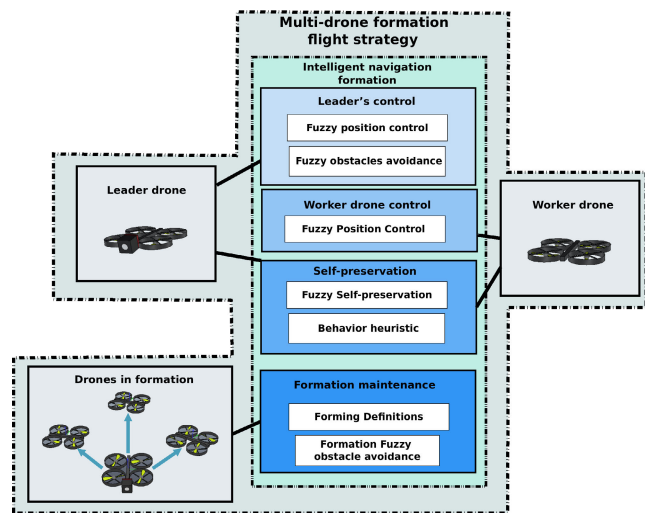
Multi-drone formation flight strategy

Intelligent navigation formation

Leader's control

Fuzzy position control

Fuzzy obstacles avoidance

Leader drone

Worker drone control

Fuzzy Position Control

Worker drone

Self-preservation

Fuzzy Self-preservation

Behavior heuristic

Drones in formation

Formation maintenance

Forming Definitions

Formation Fuzzy obstacle avoidance